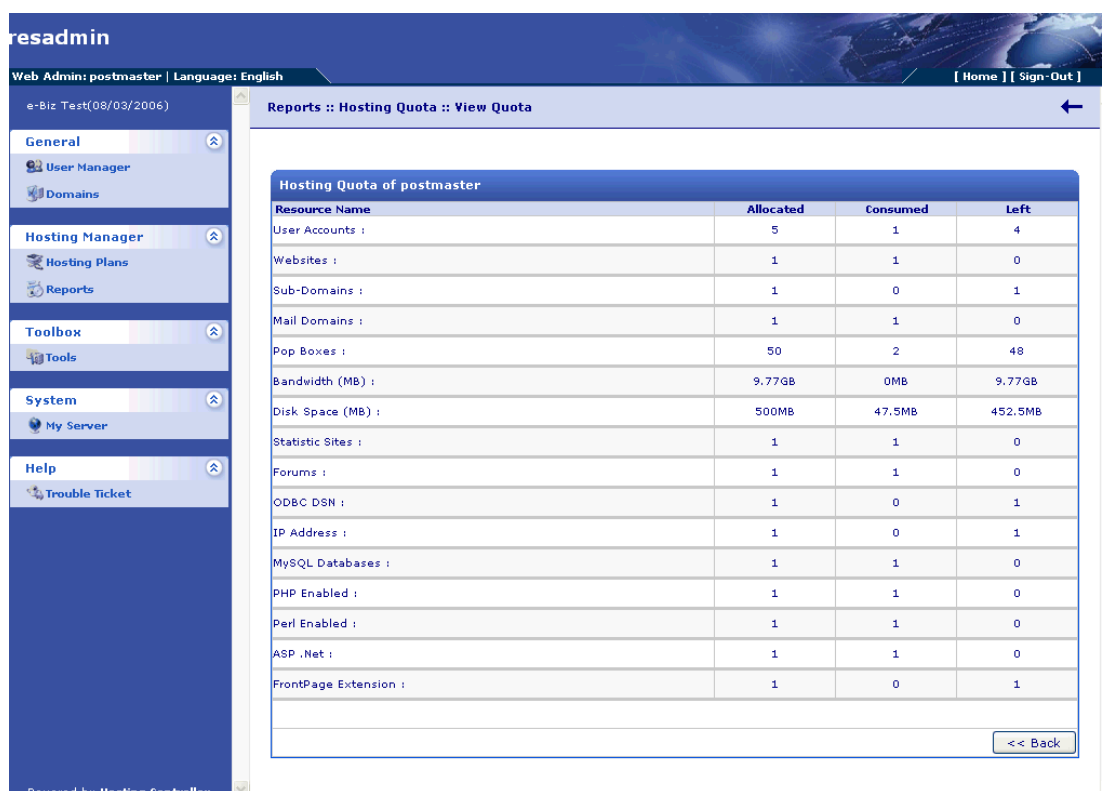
resadmin

Web Admin: postmaster | Language: English

[ Home ] [ Sign-Out ]

e-Biz Test(08/03/2006)

General
User Manager
Domains

Hosting Manager
Hosting Plans
Reports

Toolbox
Tools

System
My Server

Help
Trouble Ticket

Reports :: Hosting Quota :: View Quota

Hosting Quota of postmaster

| Resource Name | Allocated | Consumed | Left |
|---|---|---|---|
| User Accounts : | 5 | 1 | 4 |
| Websites : | 1 | 1 | 0 |
| Sub-Domains : | 1 | 0 | 1 |
| Mail Domains : | 1 | 1 | 0 |
| Pop Boxes : | 50 | 2 | 48 |
| Bandwidth (MB) : | 9.77GB | 0MB | 9.77GB |
| Disk Space (MB) : | 500MB | 47.5MB | 452.5MB |
| Statistic Sites : | 1 | 1 | 0 |
| Forums : | 1 | 1 | 0 |
| ODBC DSN : | 1 | 0 | 1 |
| IP Address : | 1 | 0 | 1 |
| MySQL Databases : | 1 | 1 | 0 |
| PHP Enabled : | 1 | 1 | 0 |
| Perl Enabled : | 1 | 1 | 0 |
| ASP .Net : | 1 | 1 | 0 |
| FrontPage Extension : | 1 | 0 | 1 |

<< Back

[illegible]